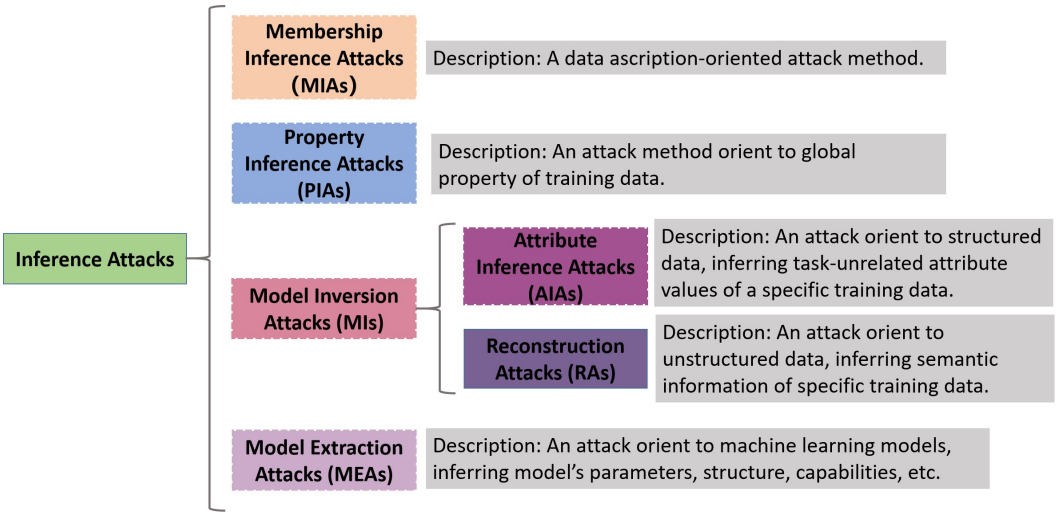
Inference Attacks

Membership Inference Attacks (MIAs)

Description: A data ascription-oriented attack method.

Property Inference Attacks (PIAs)

Description: An attack method orient to global property of training data.

Model Inversion Attacks (MIs)

Attribute Inference Attacks (AIAs)

Description: An attack orient to structured data, inferring task-unrelated attribute values of a specific training data.

Reconstruction Attacks (RAs)

Description: An attack orient to unstructured data, inferring semantic information of specific training data.

Model Extraction Attacks (MEAs)

Description: An attack orient to machine learning models, inferring model's parameters, structure, capabilities, etc.